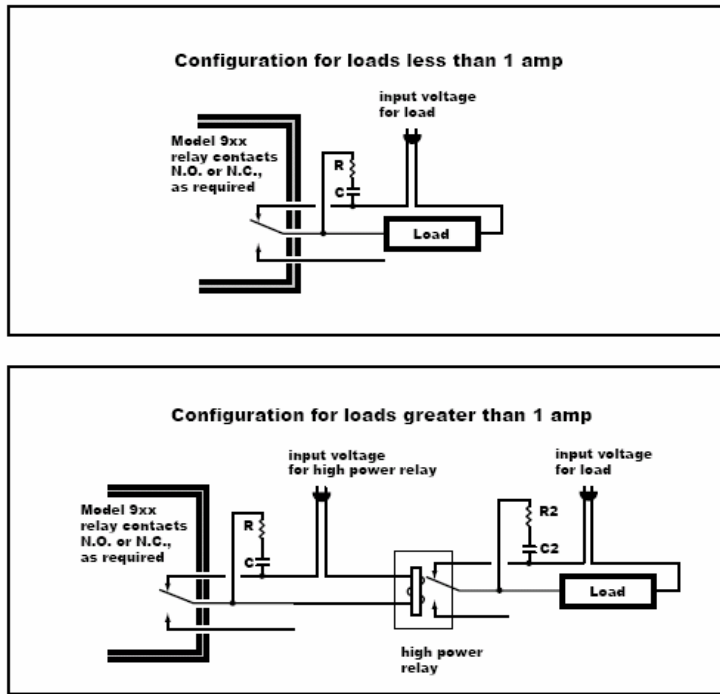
Configuration for loads less than 1 amp

input voltage for load

Model 9xx relay contacts N.O. or N.C., as required

R

C

Load

Configuration for loads greater than 1 amp

input voltage for high power relay

input voltage for load

Model 9xx relay contacts N.O. or N.C., as required

R

C

R2

C2

Load

high power relay